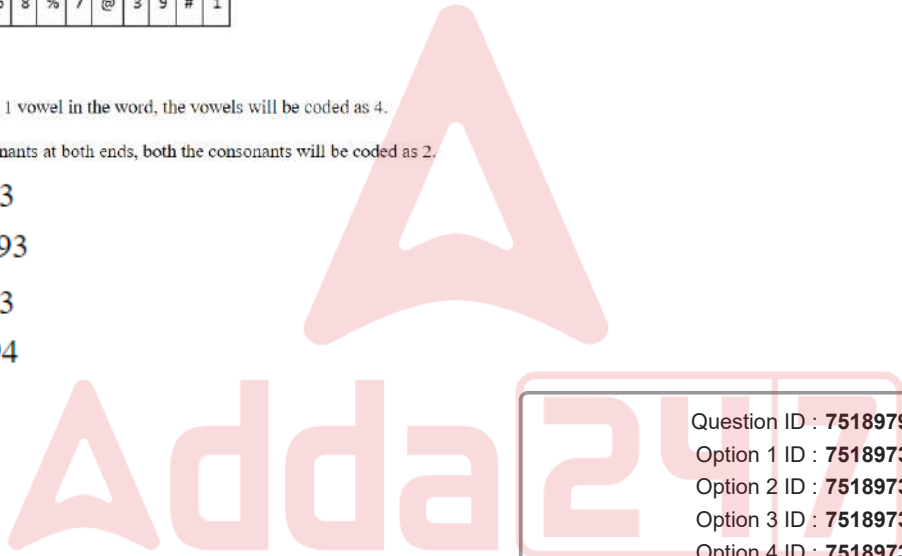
| 6 | 8 | % | 7 | @ | 3 | 9 | # | 1 |
|---|---|---|---|---|---|---|---|---|

1 vowel in the word, the vowels will be coded as 4.

nants at both ends, both the consonants will be coded as 2.

3

93

3

4

Adda247

Question ID : 7518979

Option 1 ID : 751897

Option 2 ID : 751897

Option 3 ID : 751897

Option 4 ID : 751897